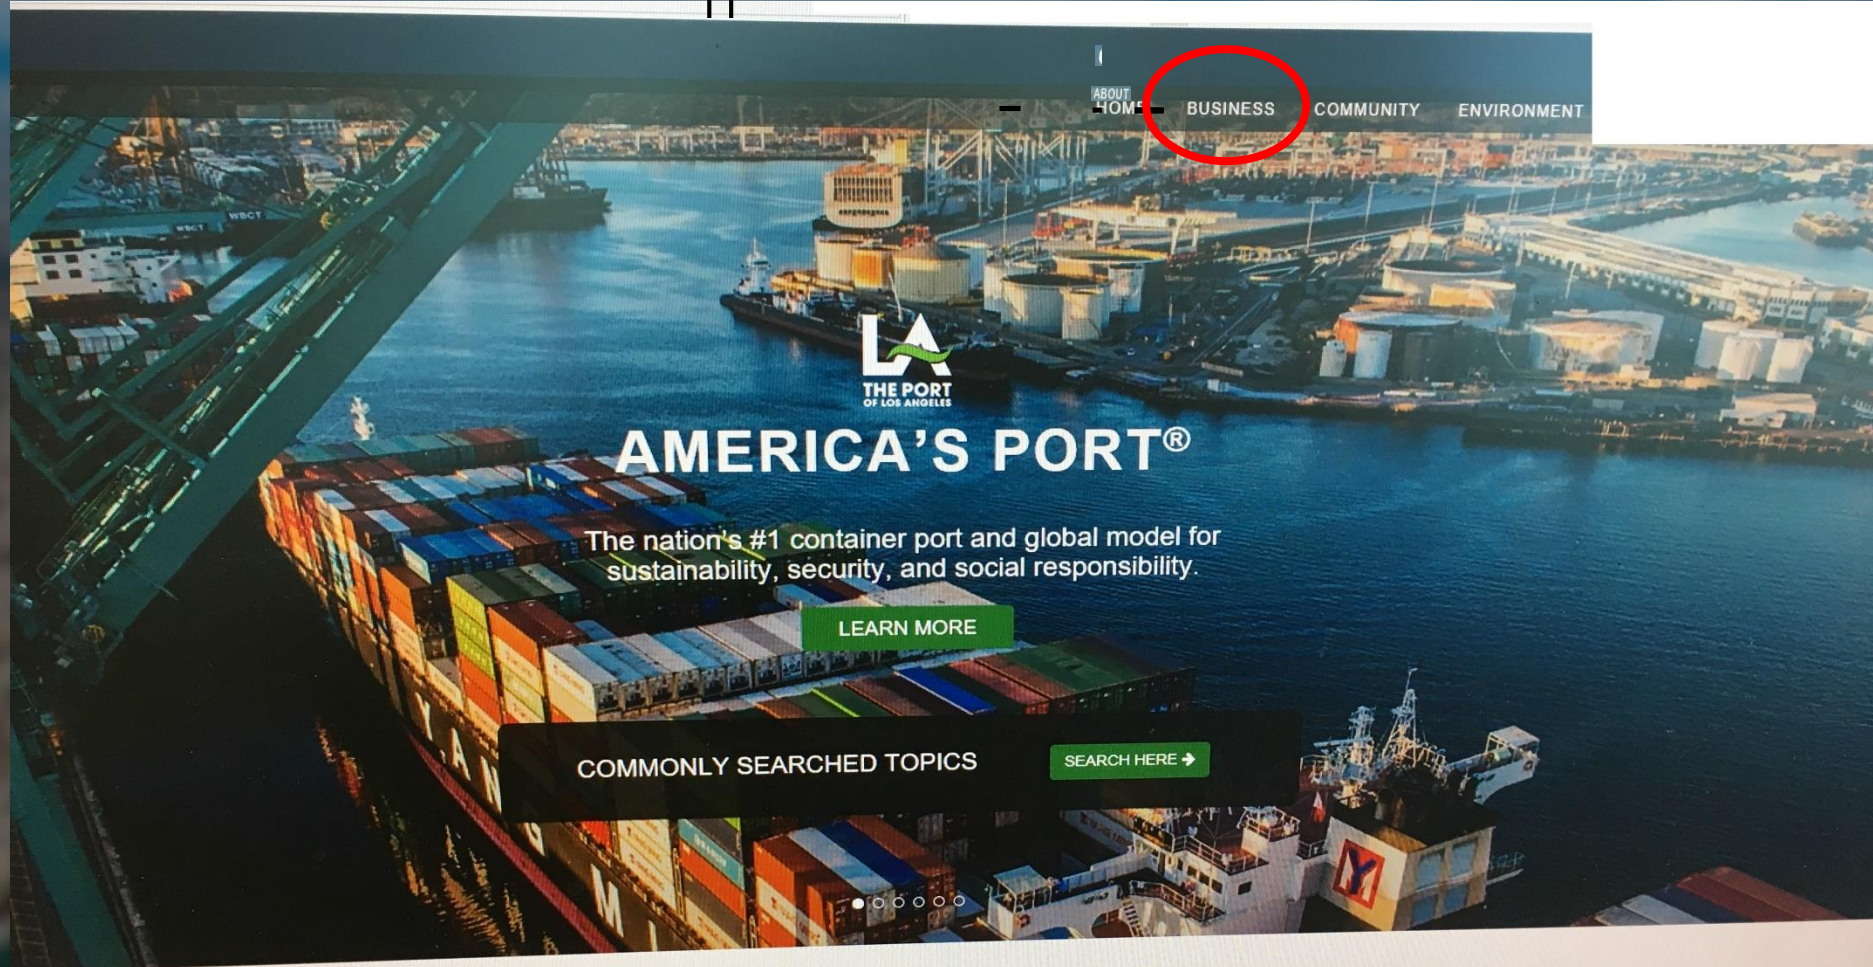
ABOUT
HOME BUSINESS COMMUNITY ENVIRONMENT

LA
THE PORT
OF LOS ANGELES

AMERICA'S PORT®

The nation's #1 container port and global model for sustainability, security, and social responsibility.

LEARN MORE

COMMONLY SEARCHED TOPICS

SEARCH HERE